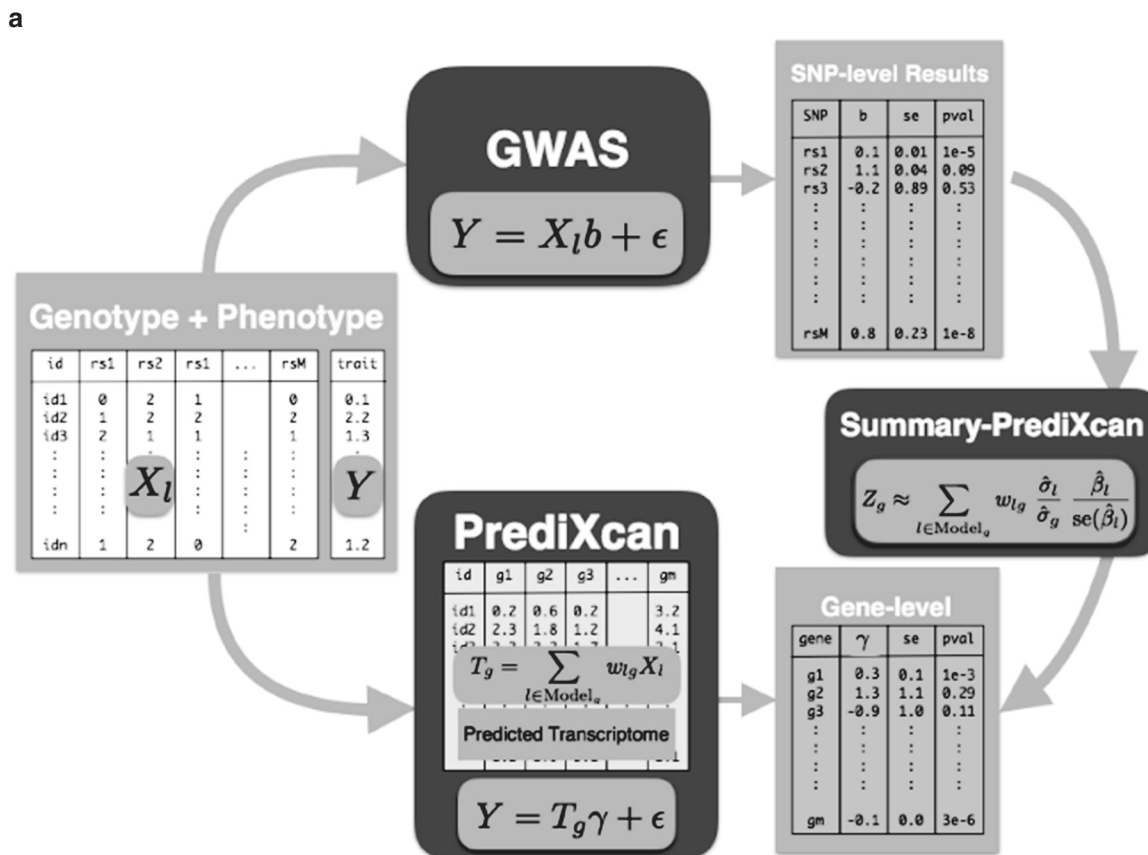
a

GWAS

$Y = X_l b + \epsilon$

SNP-level Results

| SNP | b | se | pval |
|---|---|---|---|
| rs1 | 0.1 | 0.01 | 1e-5 |
| rs2 | 1.1 | 0.04 | 0.09 |
| rs3 | -0.2 | 0.89 | 0.53 |
| ⋮ | ⋮ | ⋮ | ⋮ |
| rsM | 0.8 | 0.23 | 1e-8 |

Genotype + Phenotype

| id | rs1 | rs2 | rs1 | ... | rsM |
|---|---|---|---|---|---|
| id1 | 0 | 2 | 1 | | 0 |
| id2 | 1 | 2 | 2 | | 2 |
| id3 | 2 | 1 | 1 | | 1 |
| ⋮ | ⋮ | ⋮ | ⋮ | ⋮ | ⋮ |
| idn | 1 | 2 | 0 | | 2 |

| trait |
|---|
| 0.1 |
| 2.2 |
| 1.3 |
| ⋮ |
| 1.2 |

$X_l$

$Y$

Summary-PrediXcan

$Z_g \approx \sum_{l \in \text{Model}_g} w_{lg} \frac{\hat{\sigma}_l}{\hat{\sigma}_g} \frac{\hat{\beta}_l}{\text{se}(\hat{\beta}_l)}$

PrediXcan

| id | g1 | g2 | g3 | ... | gm |
|---|---|---|---|---|---|
| id1 | 0.2 | 0.6 | 0.2 | | 3.2 |
| id2 | 2.3 | 1.8 | 1.2 | | 4.1 |

$T_g = \sum_{l \in \text{Model}_g} w_{lg} X_l$

Predicted Transcriptome

$Y = T_g \gamma + \epsilon$

Gene-level

| gene | $\gamma$ | se | pval |
|---|---|---|---|
| g1 | 0.3 | 0.1 | 1e-3 |
| g2 | 1.3 | 1.1 | 0.29 |
| g3 | -0.9 | 1.0 | 0.11 |
| ⋮ | ⋮ | ⋮ | ⋮ |
| gm | -0.1 | 0.0 | 3e-6 |